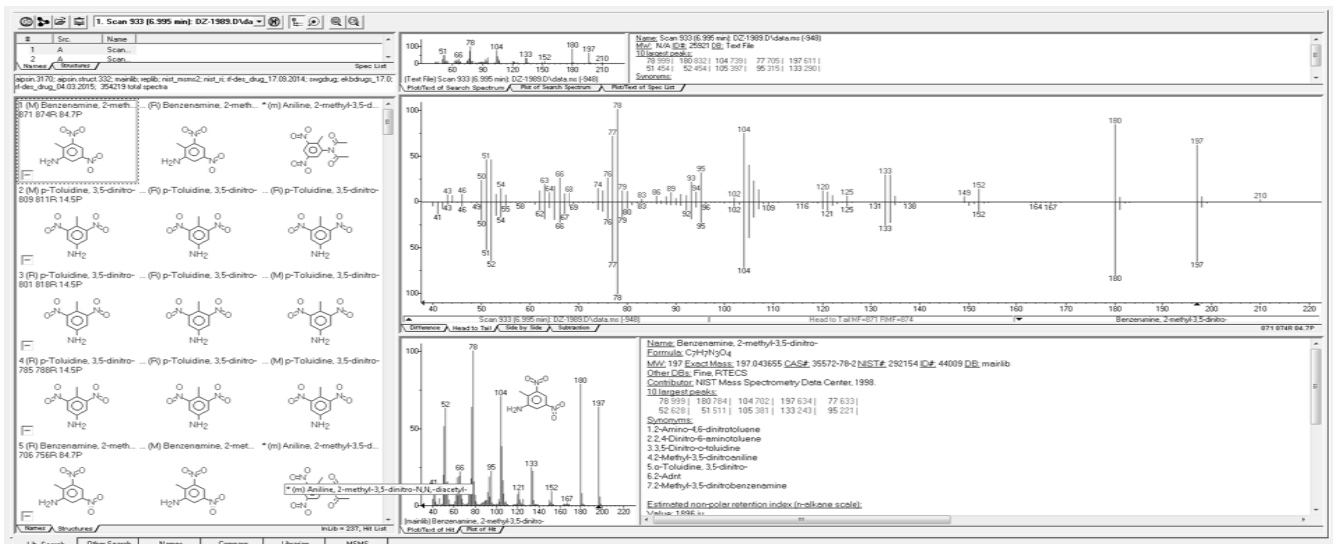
1. Scan 933 (6.995 min): DZ-1989.D\da

| # | Src. | Name |
|---|---|---|
| 1 | A | Scan... |
| 2 | A | Scan... |

Names Structures Spec List

aipsin.3170; aipsin.struct.332; mainlib; replib; nist_msms2; nist_ri; if-des_drug_17.09.2014; swgdrug; ekbdrugs_17.0; if-des_drug_04.03.2015; 354219 total spectra

1 (M) Benzenamine, 2-meth... (R) Benzenamine, 2-meth... * (m) Aniline, 2-methyl-3,5-d...
871 874R 84.7P

2 (M) p-Toluidine, 3,5-dinitro- ... (R) p-Toluidine, 3,5-dinitro- ... (R) p-Toluidine, 3,5-dinitro-
809 811R 14.5P

3 (R) p-Toluidine, 3,5-dinitro- ... (R) p-Toluidine, 3,5-dinitro- ... (M) p-Toluidine, 3,5-dinitro-
801 818R 14.5P

4 (R) p-Toluidine, 3,5-dinitro- ... (R) p-Toluidine, 3,5-dinitro- ... (M) p-Toluidine, 3,5-dinitro-
785 788R 14.5P

5 (R) Benzenamine, 2-meth... (M) Benzenamine, 2-met... * (m) Aniline, 2-methyl-3,5-d...
706 756R 84.7P

* (m) Aniline, 2-methyl-3,5-dinitro-N,N,-diacetyl-

Names Structures InLib = 237, Hit List

Lib. Search Other Search Names Compare Librarian MSMS

(Text File) Scan 933 (6.995 min): DZ-1989.D\data.ms (-948)
Plot/Text of Search Spectrum Plot of Search Spectrum Plot/Text of Spec List

Name: Scan 933 (6.995 min): DZ-1989.D\data.ms (-948)
MW: N/A ID#: 25921 DB: Text File
10 largest peaks:
78 999 | 180 832 | 104 739 | 77 705 | 197 611 |
51 454 | 52 454 | 105 397 | 95 315 | 133 290 |
Synonyms:

Scan 933 (6.995 min): DZ-1989.D\data.ms (-948) Head to Tail MF=871 RMF=874 Benzenamine, 2-methyl-3,5-dinitro-
Difference Head to Tail Side by Side Subtraction 871 874R 84.7P

[mainlib] Benzenamine, 2-methyl-3,5-dinitro-
Plot/Text of Hit Plot of Hit

Name: Benzenamine, 2-methyl-3,5-dinitro-
Formula: $C_7H_7N_3O_4$
MW: 197 Exact Mass: 197.043655 CAS#: 35572-78-2 NIST#: 292154 ID#: 44009 DB: mainlib
Other DBs: Fine, RTECS
Contributor: NIST Mass Spectrometry Data Center, 1998.
10 largest peaks:
78 999 | 180 784 | 104 702 | 197 634 | 77 633 |
52 628 | 51 511 | 105 381 | 133 243 | 95 221 |
Synonyms:
1.2-Amino-4,6-dinitrotoluene
2.2,4-Dinitro-6-aminotoluene
3.3,5-Dinitro-o-toluidine
4.2-Methyl-3,5-dinitroaniline
5.o-Toluidine, 3,5-dinitro-
6.2-Adnt
7.2-Methyl-3,5-dinitrobenzenamine

Estimated non-polar retention index (n-alkane scale):
Value: 1896 iu